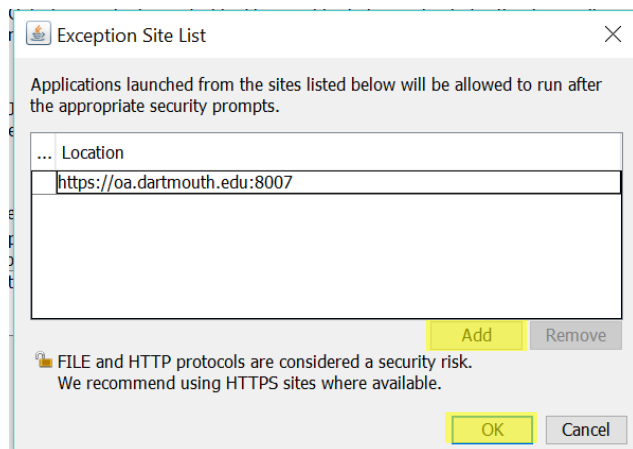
Exception Site List

Applications launched from the sites listed below will be allowed to run after the appropriate security prompts.

| ... | Location |
|---|---|
| | https://oa.dartmouth.edu:8007 |

Add Remove

FILE and HTTP protocols are considered a security risk. We recommend using HTTPS sites where available.

OK Cancel